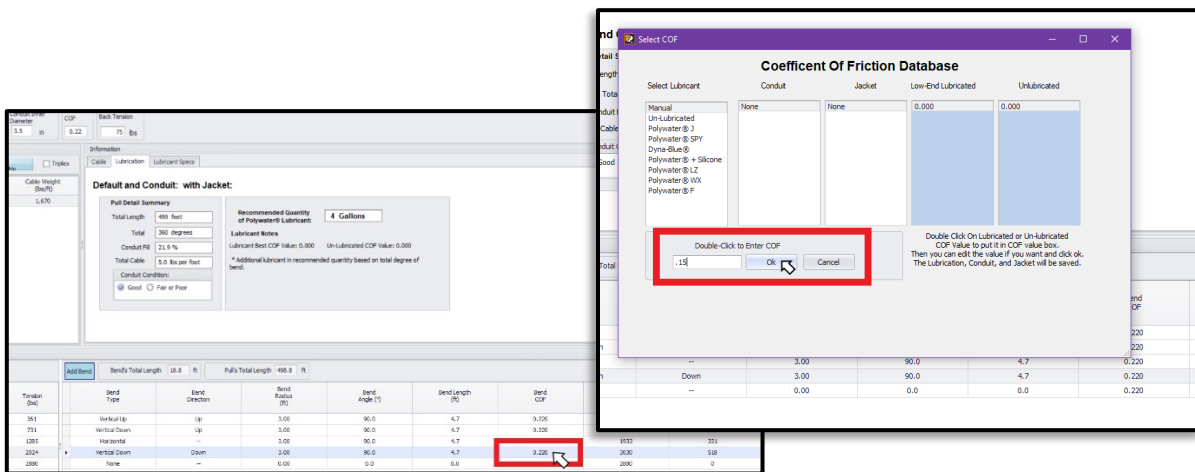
Conduit Inner Diameter
3.5 in
COF
0.22
Back Tension
75 lbs

Triplex
Cable Weight (lbs/ft)
1.670

Information
Cable | Lubrication | Lubricant Specs

Default and Conduit: with Jacket:

Pull Detail Summary
Total Length 499 feet
Total 360 degrees
Conduit Fill 21.9 %
Total Cable 5.0 lbs per foot
Conduit Condition:
Good Fair or Poor

Recommended Quantity of Polywater® Lubricant: 4 Gallons
Lubricant Notes
Lubricant Best COF Value: 0.000 Un-Lubricated COF Value: 0.000
* Additional lubricant in recommended quantity based on total degree of bend.

Add Bend | Bend's Total Length 18.8 ft | Pull's Total Length 498.8 ft

| Tension (lbs) | Bend Type | Bend Direction | Bend Radius (ft) | Bend Angle (°) | Bend Length (ft) | Bend COF | | |
|---|---|---|---|---|---|---|---|---|
| 351 | Vertical Up | Up | 3.00 | 90.0 | 4.7 | 0.220 | | |
| 731 | Vertical Down | Up | 3.00 | 90.0 | 4.7 | 0.220 | | |
| 1283 | Horizontal | -- | 3.00 | 90.0 | 4.7 | 0.220 | 1033 | 321 |
| 2824 | Vertical Down | Down | 3.00 | 90.0 | 4.7 | 0.220 | 3030 | 518 |
| 2880 | None | -- | 0.00 | 0.0 | 0.0 | | 2880 | 0 |

end
tail
ength
Total
nduit
Cable
nduit
Good

Select COF

Coefficent Of Friction Database

Select Lubricant | Conduit | Jacket | Low-End Lubricated | Unlubricated

Manual
Un-Lubricated
Polywater® J
Polywater® SPY
Dyna-Blue®
Polywater® + Silicone
Polywater® LZ
Polywater® WX
Polywater® F

None | None | 0.000 | 0.000

Double-Click to Enter COF
.15 | Ok | Cancel

Double Click On Lubricated or Un-lubricated COF Value to put it in COF value box. Then you can edit the value if you want and click ok. The Lubrication, Conduit, and Jacket will be saved.

Total

| | | | | | Bend COF |
|---|---|---|---|---|---|
| | | | | | 0.220 |
| n | | | | | 0.220 |
| | -- | 3.00 | 90.0 | 4.7 | 0.220 |
| n | Down | 3.00 | 90.0 | 4.7 | 0.220 |
| | -- | 0.00 | 0.0 | 0.0 | 0.220 |